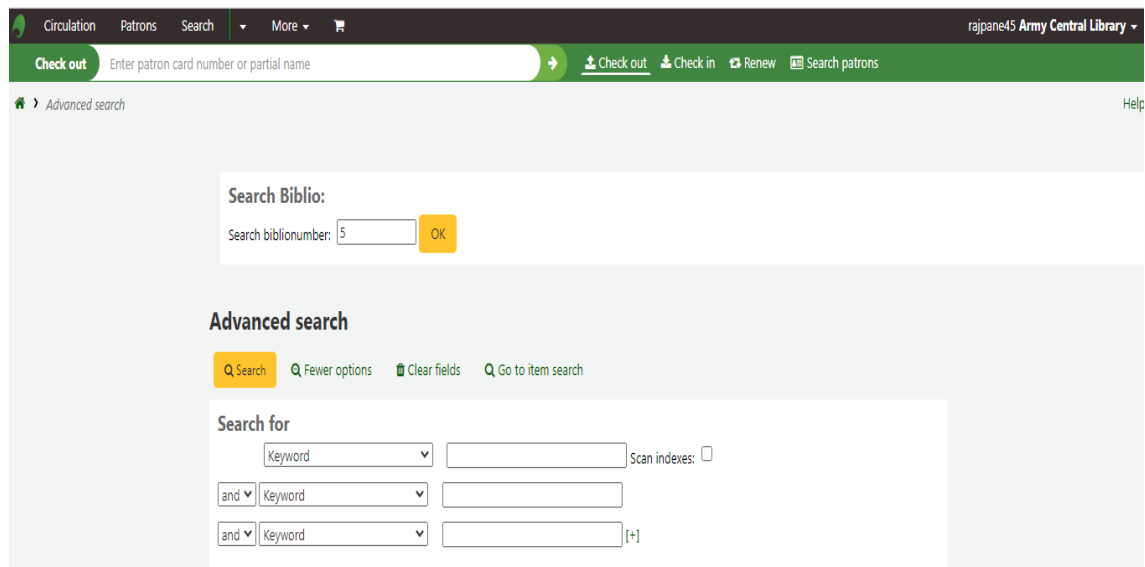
Circulation Patrons Search More

rajpane45 Army Central Library

Check out Enter patron card number or partial name

Check out Check in Renew Search patrons

Advanced search

Help

Search Biblio:

Search biblionumber: 5 OK

Advanced search

Search Fewer options Clear fields Go to item search

Search for

Keyword Scan indexes:

and Keyword

and Keyword [+]